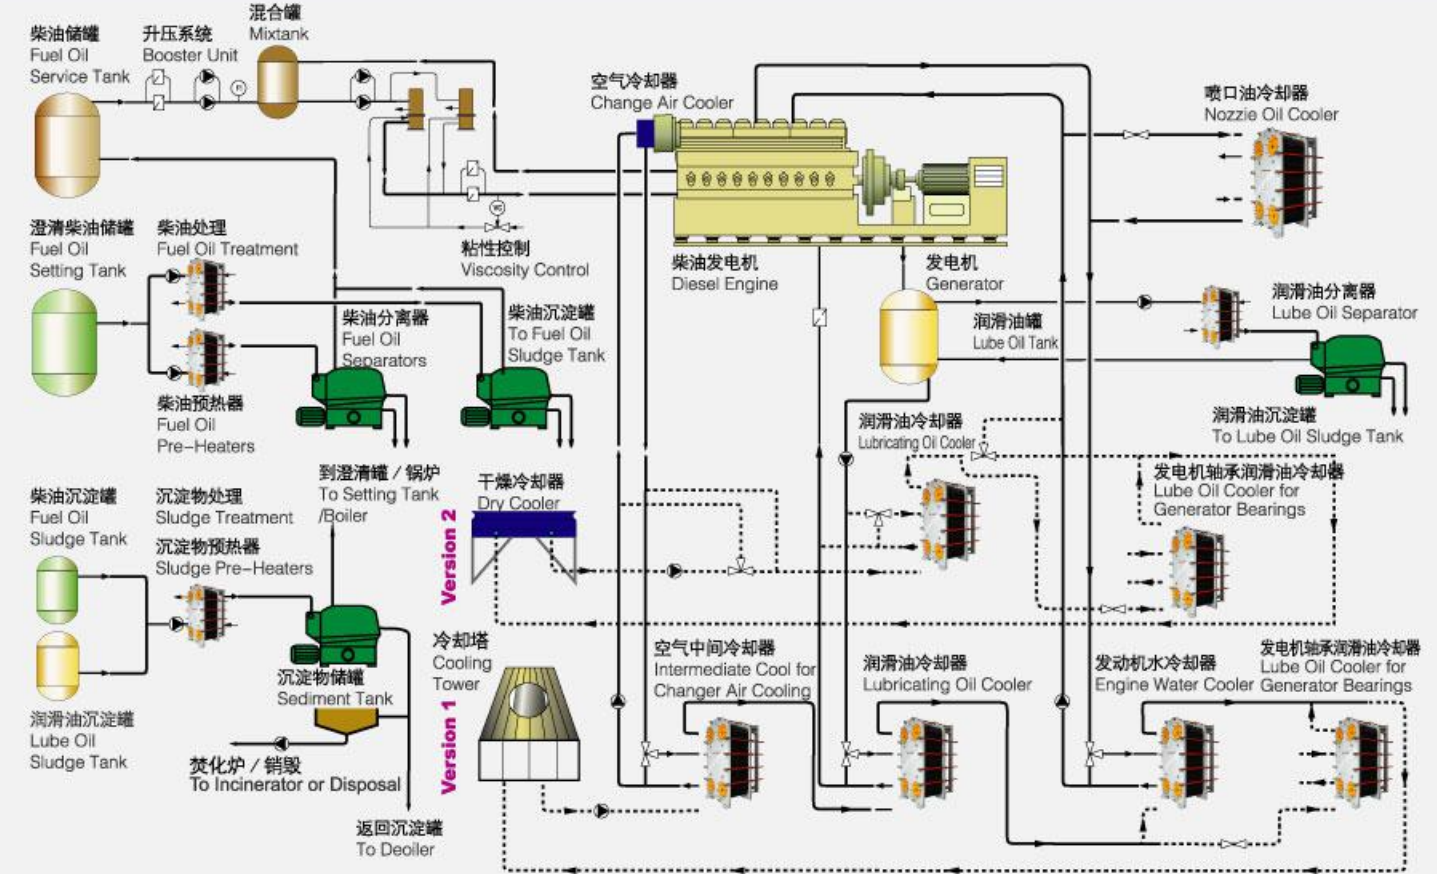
柴油储罐
Fuel Oil
Service Tank

升压系统
Booster Unit

混合罐
Mixtank

空气冷却器
Change Air Cooler

喷口油冷却器
Nozzle Oil Cooler

澄清柴油储罐
Fuel Oil
Setting Tank

柴油处理
Fuel Oil Treatment

粘性控制
Viscosity Control

柴油发电机
Diesel Engine

发电机
Generator

润滑油分离器
Lube Oil Separator

柴油分离器
Fuel Oil
Separators

柴油沉淀罐
To Fuel Oil
Sludge Tank

润滑油罐
Lube Oil Tank

柴油预热器
Fuel Oil
Pre-Heaters

润滑油沉淀罐
To Lube Oil Sludge Tank

润滑油冷却器
Lubricating Oil Cooler

到澄清罐 / 锅炉
To Setting Tank
/Boiler

干燥冷却器
Dry Cooler

发电机轴承润滑油冷却器
Lube Oil Cooler for
Generator Bearings

柴油沉淀罐
Fuel Oil
Sludge Tank

沉淀物处理
Sludge Treatment

沉淀物预热器
Sludge Pre-Heaters

Version 2

冷却塔
Cooling
Tower

空气中间冷却器
Intermediate Cool for
Changer Air Cooling

润滑油冷却器
Lubricating Oil Cooler

发动机水冷却器
Engine Water Cooler

发电机轴承润滑油冷却器
Lube Oil Cooler for
Generator Bearings

沉淀物储罐
Sediment Tank

Version 1

润滑油沉淀罐
Lube Oil
Sludge Tank

焚化炉 / 销毁
To Incinerator or Disposal

返回沉淀罐
To Deoiler